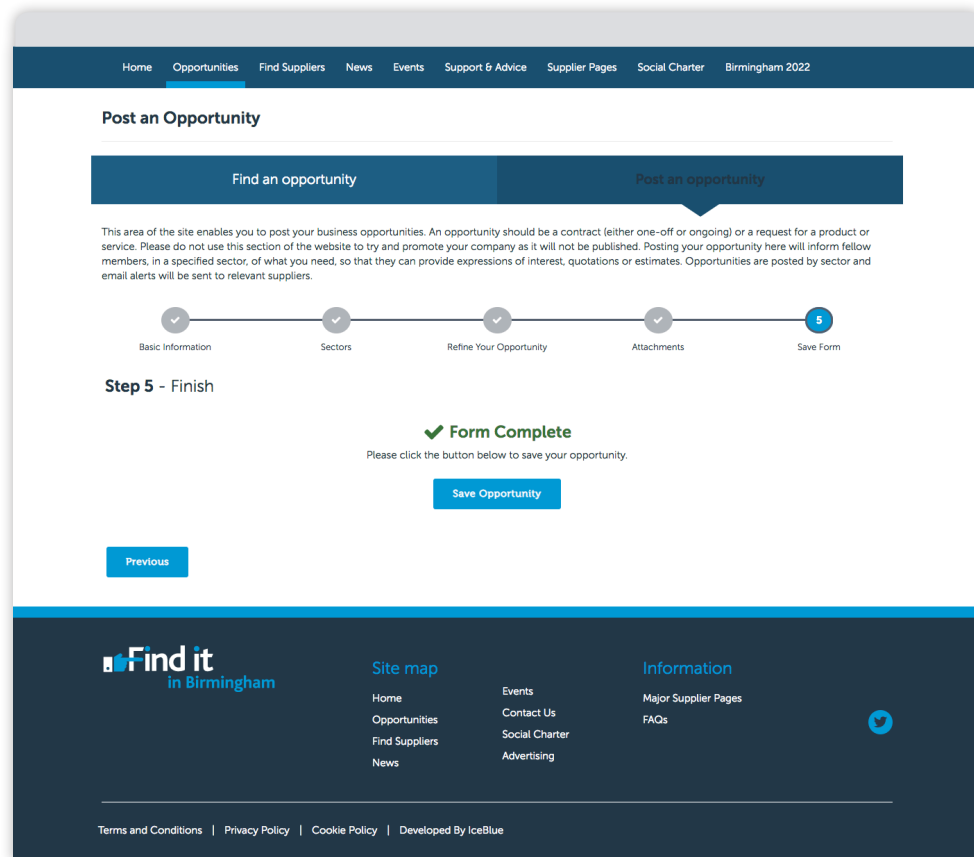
Home Opportunities Find Suppliers News Events Support & Advice Supplier Pages Social Charter Birmingham 2022

Post an Opportunity

Find an opportunity

Post an opportunity

This area of the site enables you to post your business opportunities. An opportunity should be a contract (either one-off or ongoing) or a request for a product or service. Please do not use this section of the website to try and promote your company as it will not be published. Posting your opportunity here will inform fellow members, in a specified sector, of what you need, so that they can provide expressions of interest, quotations or estimates. Opportunities are posted by sector and email alerts will be sent to relevant suppliers.

Basic Information Sectors Refine Your Opportunity Attachments 5 Save Form

Step 5 - Finish

Form Complete

Please click the button below to save your opportunity.

Save Opportunity

Previous

Find it in Birmingham

Site map

Home
Opportunities
Find Suppliers
News

Events
Contact Us
Social Charter
Advertising

Information

Major Supplier Pages
FAQs

Terms and Conditions | Privacy Policy | Cookie Policy | Developed By IceBlue